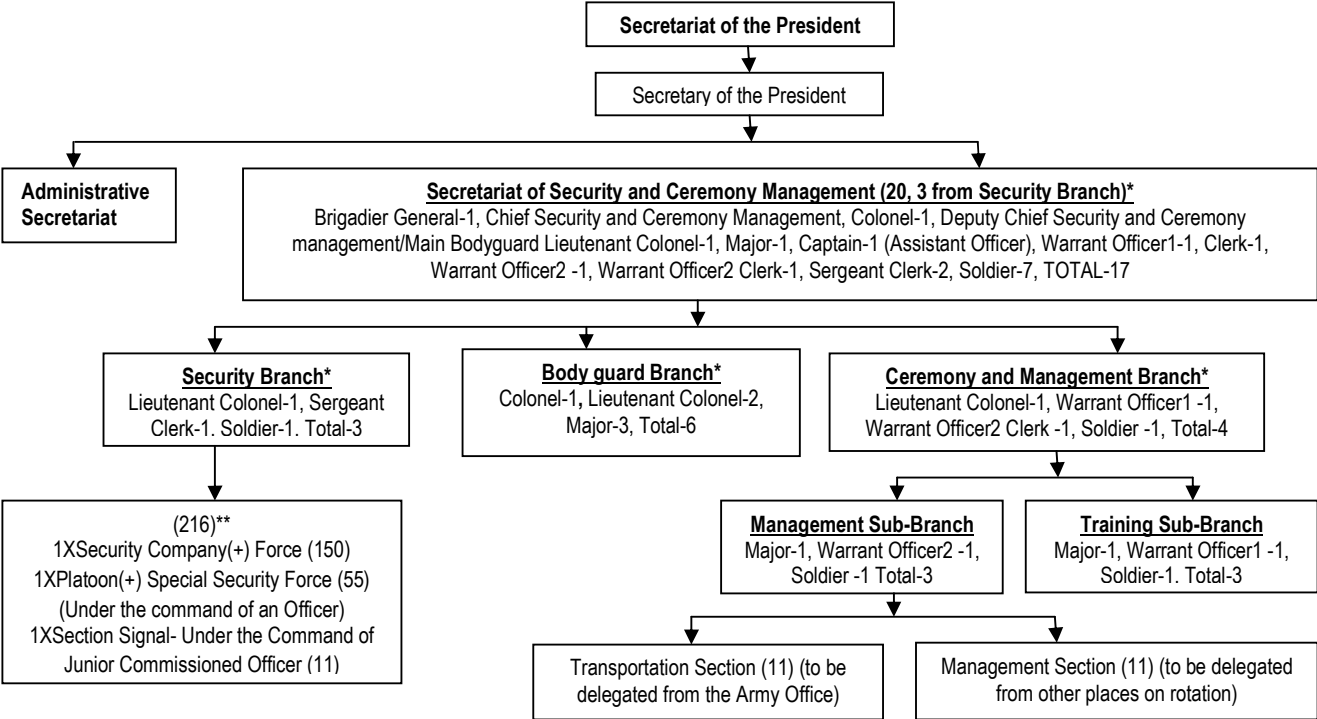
Secretariat of the President

Secretary of the President

Administrative Secretariat

Secretariat of Security and Ceremony Management (20, 3 from Security Branch)*
Brigadier General-1, Chief Security and Ceremony Management, Colonel-1, Deputy Chief Security and Ceremony management/Main Bodyguard Lieutenant Colonel-1, Major-1, Captain-1 (Assistant Officer), Warrant Officer1-1, Clerk-1, Warrant Officer2 -1, Warrant Officer2 Clerk-1, Sergeant Clerk-2, Soldier-7, TOTAL-17

Security Branch*
Lieutenant Colonel-1, Sergeant Clerk-1. Soldier-1. Total-3

Body guard Branch*
Colonel-1, Lieutenant Colonel-2, Major-3, Total-6

Ceremony and Management Branch*
Lieutenant Colonel-1, Warrant Officer1 -1, Warrant Officer2 Clerk -1, Soldier -1, Total-4

(216)**
1XSecurity Company(+) Force (150)
1XPlatoon(+) Special Security Force (55)
(Under the command of an Officer)
1XSection Signal- Under the Command of Junior Commissioned Officer (11)

Management Sub-Branch
Major-1, Warrant Officer2 -1, Soldier -1 Total-3

Training Sub-Branch
Major-1, Warrant Officer1 -1, Soldier-1. Total-3

Transportation Section (11) (to be delegated from the Army Office)

Management Section (11) (to be delegated from other places on rotation)